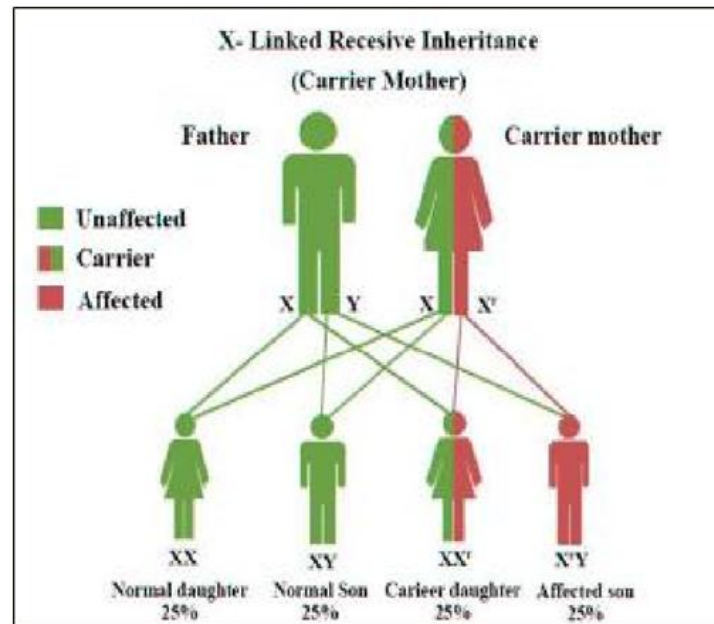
X- Linked Recesive Inheritance
(Carrier Mother)

Father

Carrier mother

Unaffected
Carrier
Affected

X Y X $X^r$

XX
Normal daughter
25%

XY
Normal Son
25%

$XX^r$
Carieer daughter
25%

$X^rY$
Affected son
25%